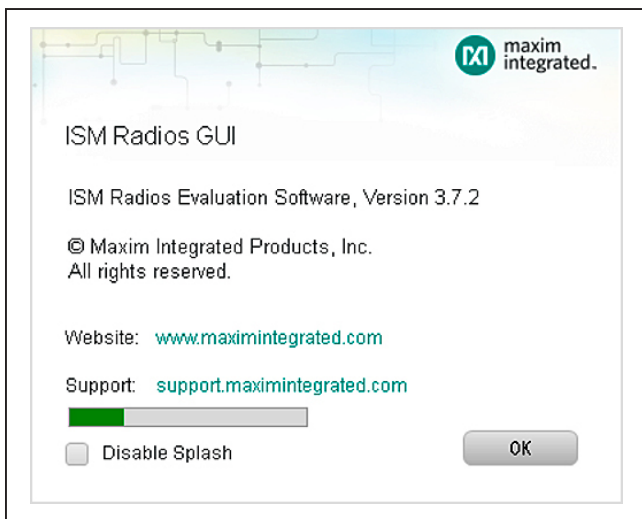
maxim integrated.

ISM Radios GUI

ISM Radios Evaluation Software, Version 3.7.2

© Maxim Integrated Products, Inc.
All rights reserved.

Website: www.maximintegrated.com

Support: support.maximintegrated.com

Disable Splash

OK